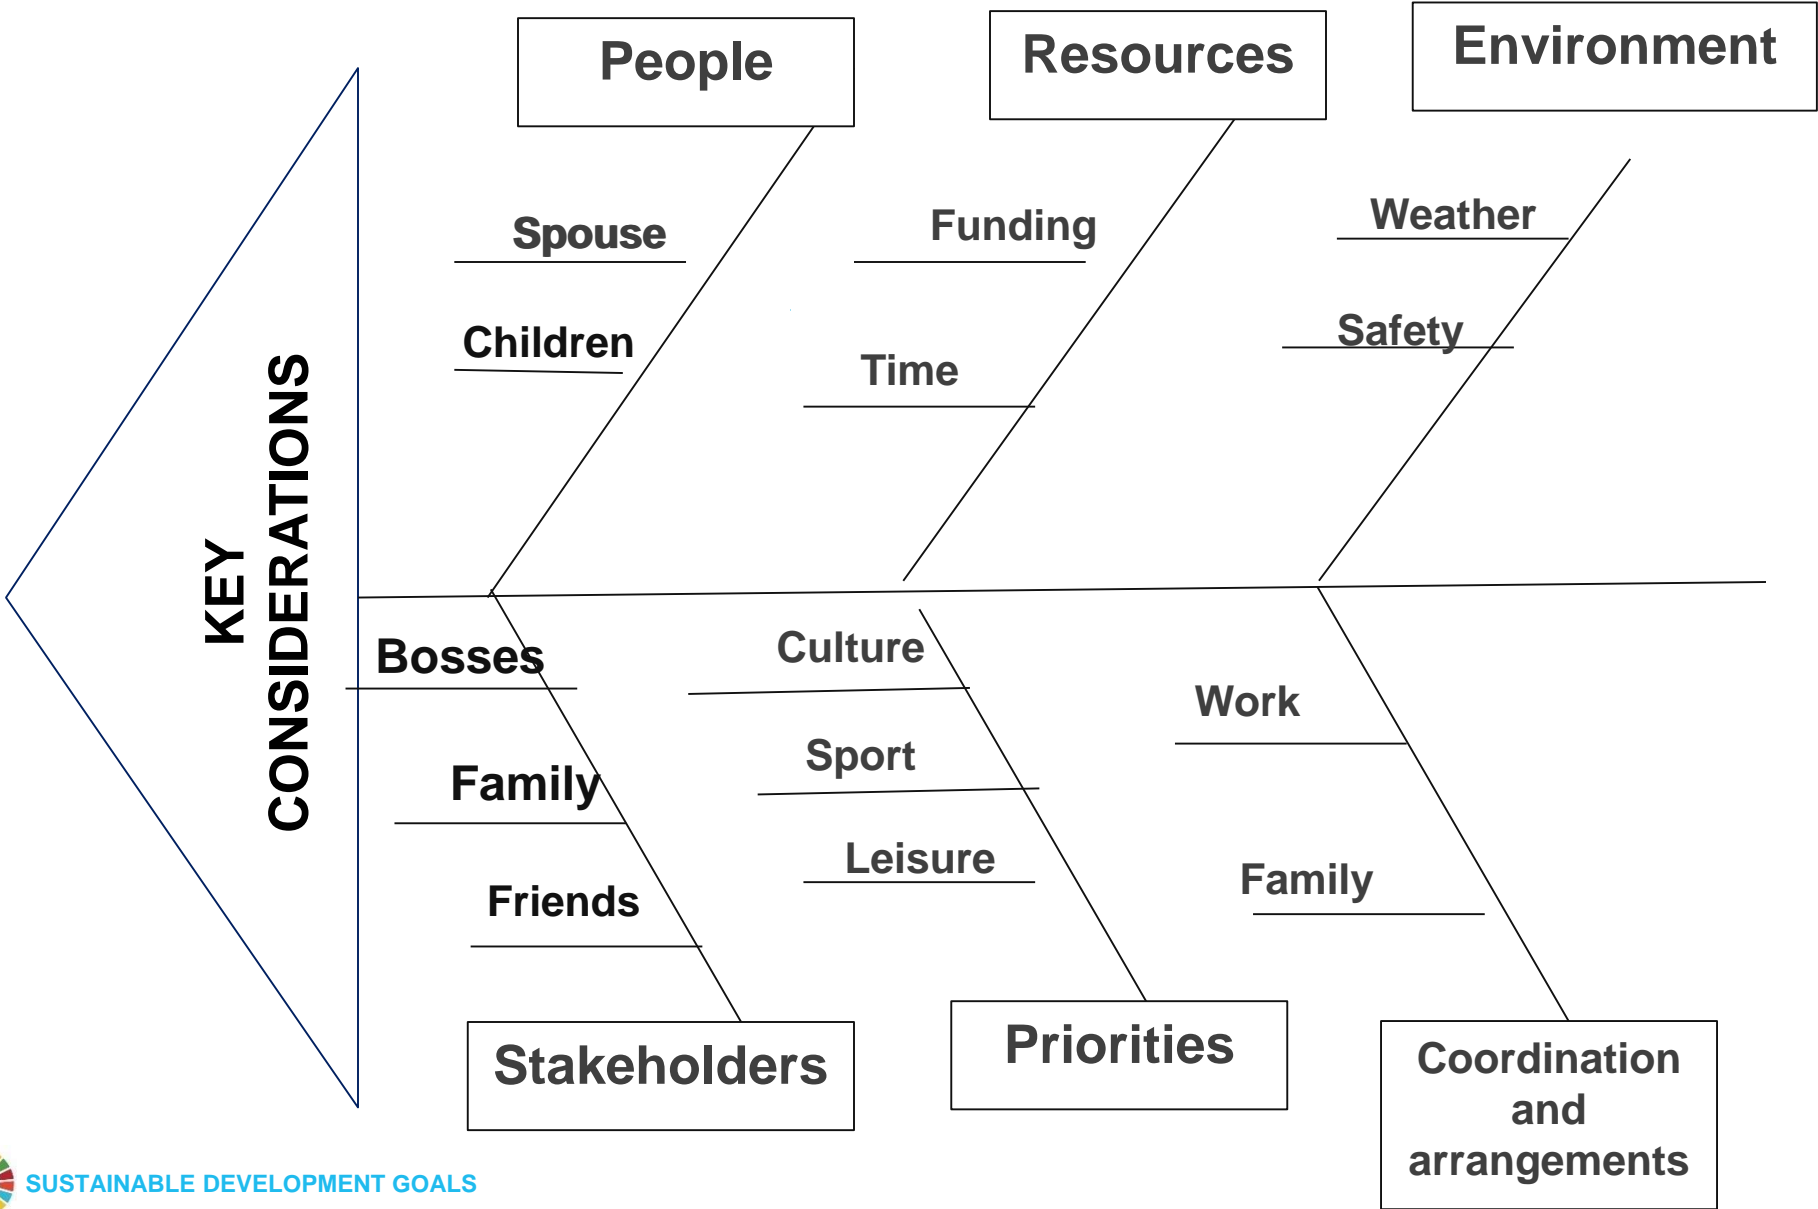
People

Resources

Environment

Spouse

Children

Funding

Time

Weather

Safety

KEY CONSIDERATIONS

Bosses

Family

Friends

Culture

Sport

Leisure

Work

Family

Stakeholders

Priorities

Coordination and arrangements

SUSTAINABLE DEVELOPMENT GOALS